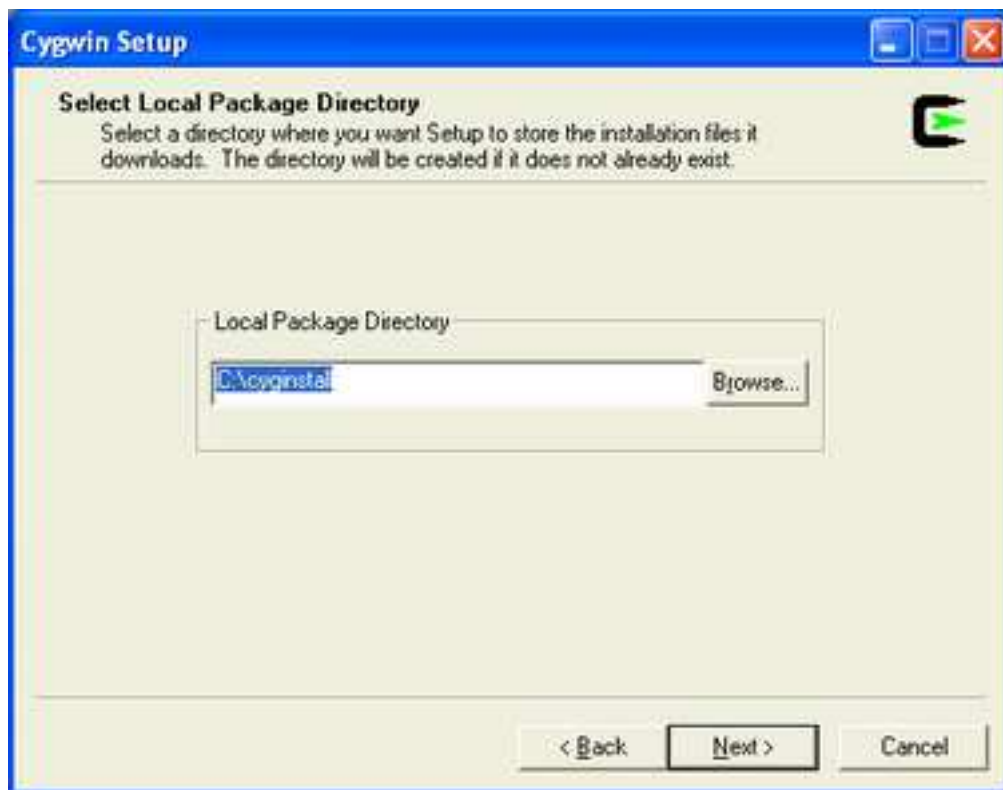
Cygwin Setup

Select Local Package Directory
Select a directory where you want Setup to store the installation files it downloads. The directory will be created if it does not already exist.

Local Package Directory

C:\cyginstall

Browse...

< Back

Next >

Cancel